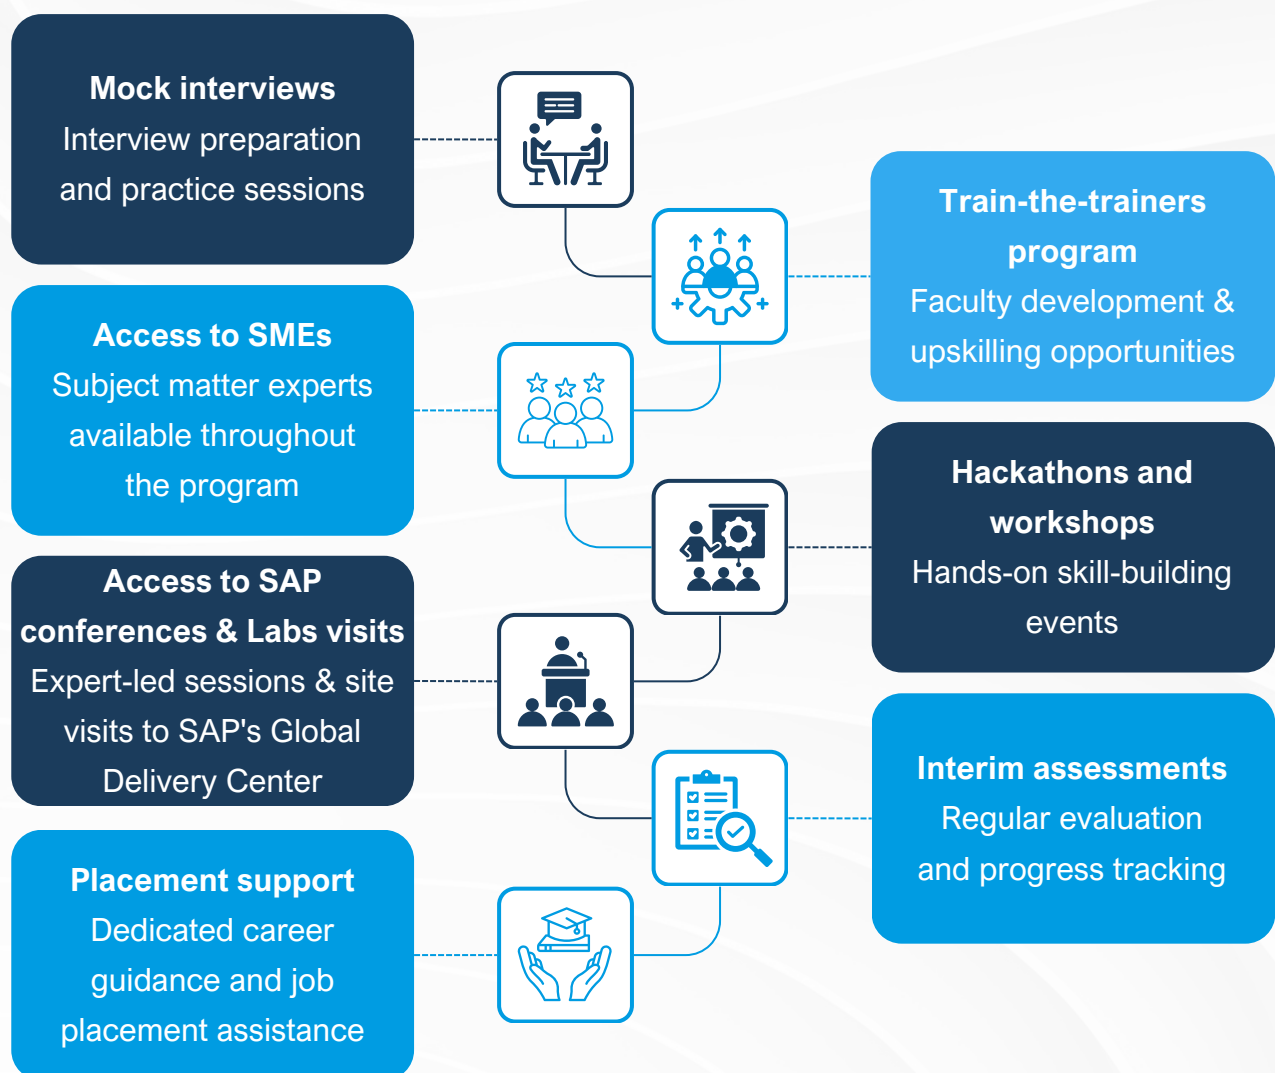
**Mock interviews**
Interview preparation and practice sessions

**Train-the-trainers program**
Faculty development & upskilling opportunities

**Access to SMEs**
Subject matter experts available throughout the program

**Hackathons and workshops**
Hands-on skill-building events

**Access to SAP conferences & Labs visits**
Expert-led sessions & site visits to SAP's Global Delivery Center

**Interim assessments**
Regular evaluation and progress tracking

**Placement support**
Dedicated career guidance and job placement assistance